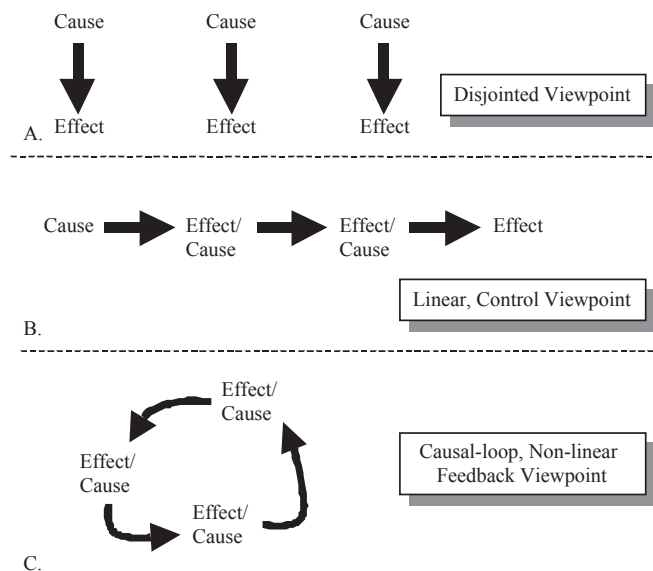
Cause Cause Cause

Effect Effect Effect

A.

Disjointed Viewpoint

Cause Effect/ Cause Effect/ Cause Effect

Linear, Control Viewpoint

B.

Effect/ Cause

Effect/ Cause

Effect/ Cause

Causal-loop, Non-linear Feedback Viewpoint

C.